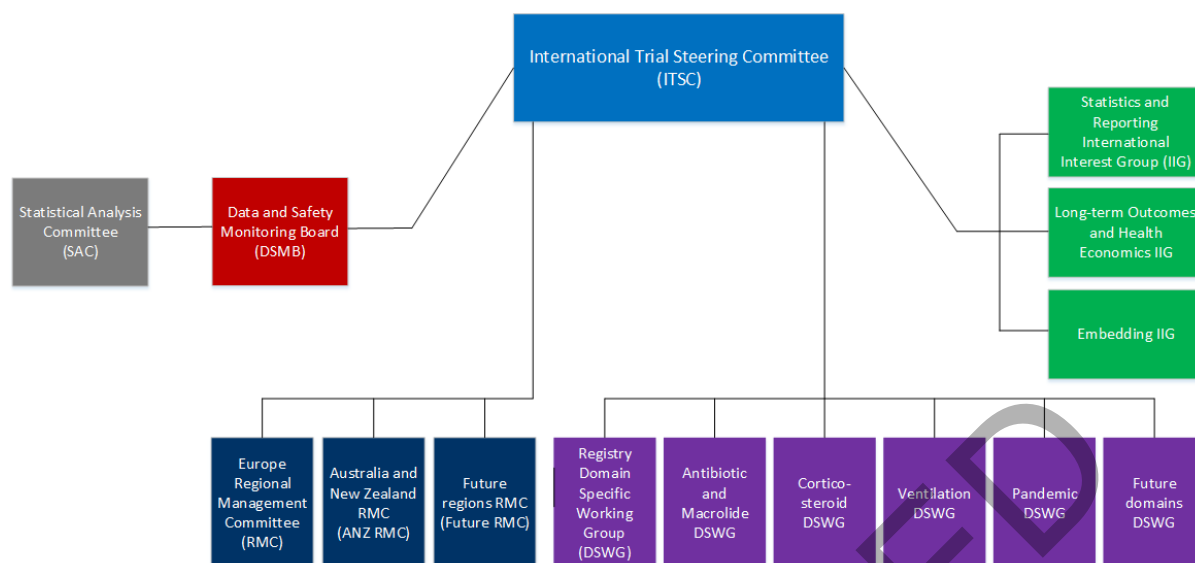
International Trial Steering Committee (ITSC)

Statistical Analysis Committee (SAC)

Data and Safety Monitoring Board (DSMB)

Statistics and Reporting International Interest Group (IIG)

Long-term Outcomes and Health Economics IIG

Embedding IIG

Europe Regional Management Committee (RMC)

Australia and New Zealand RMC (ANZ RMC)

Future regions RMC (Future RMC)

Registry Domain Specific Working Group (DSWG)

Antibiotic and Macrolide DSWG

Corticosteroid DSWG

Ventilation DSWG

Pandemic DSWG

Future domains DSWG